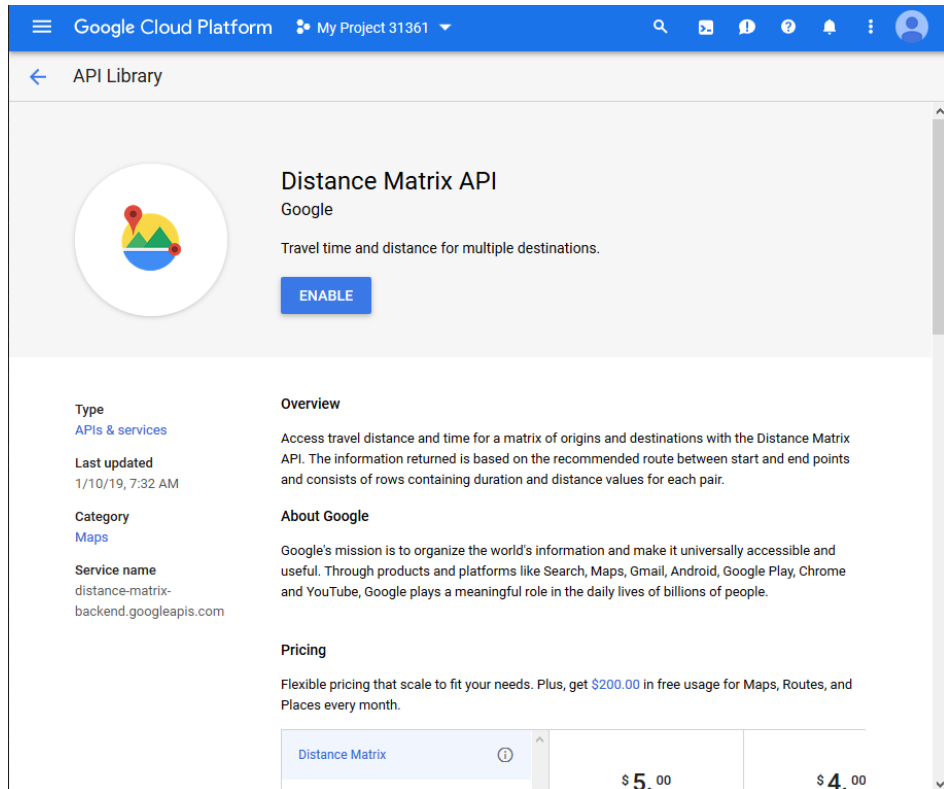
Google Cloud Platform

My Project 31361

API Library

Distance Matrix API

Google

Travel time and distance for multiple destinations.

ENABLE

Type
APIs & services

Last updated
1/10/19, 7:32 AM

Category
Maps

Service name
distance-matrix-backend.googleapis.com

Overview

Access travel distance and time for a matrix of origins and destinations with the Distance Matrix API. The information returned is based on the recommended route between start and end points and consists of rows containing duration and distance values for each pair.

About Google

Google's mission is to organize the world's information and make it universally accessible and useful. Through products and platforms like Search, Maps, Gmail, Android, Google Play, Chrome and YouTube, Google plays a meaningful role in the daily lives of billions of people.

Pricing

Flexible pricing that scale to fit your needs. Plus, get $200.00 in free usage for Maps, Routes, and Places every month.

Distance Matrix

$ 5. 00

$ 4. 00